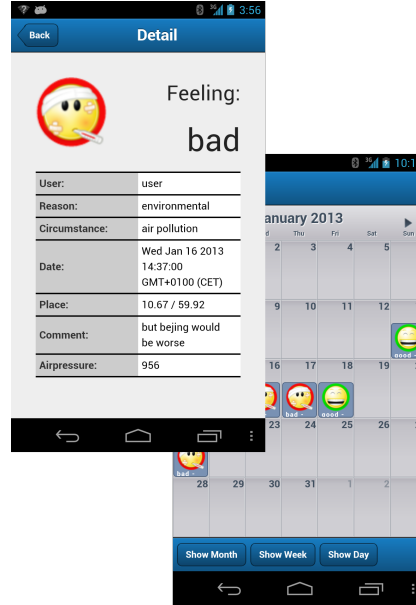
3:56

Back

Detail

Feeling:

bad

| User: | user |
|---|---|
| Reason: | environmental |
| Circumstance: | air pollution |
| Date: | Wed Jan 16 2013 14:37:00 GMT+0100 (CET) |
| Place: | 10.67 / 59.92 |
| Comment: | but bejing would be worse |
| Airpressure: | 956 |

10:1

January 2013

d Thu Fri Sat Sun

2 3 4 5

9 10 11 12

good

17 18 19

bad good

23 24 25 26

bad

28 29 30 31 1 2

Show Month Show Week Show Day